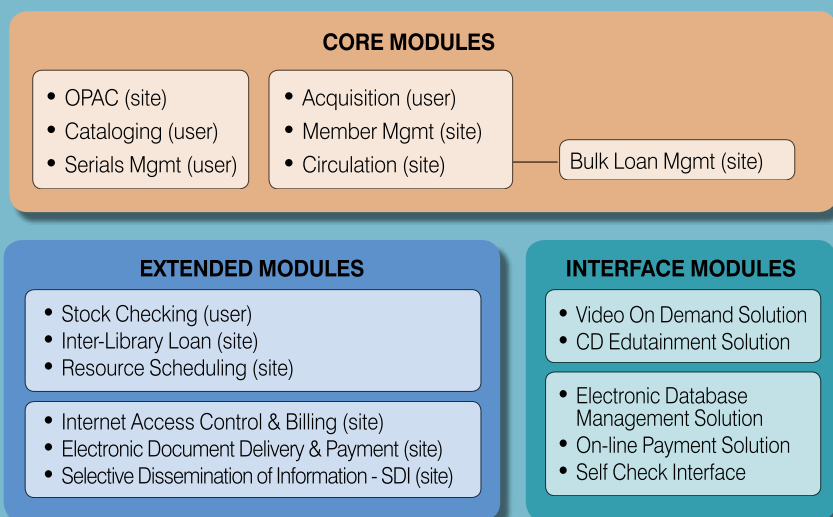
CORE MODULES

• OPAC (site)
• Cataloging (user)
• Serials Mgmt (user)

• Acquisition (user)
• Member Mgmt (site)
• Circulation (site)

Bulk Loan Mgmt (site)

EXTENDED MODULES

• Stock Checking (user)
• Inter-Library Loan (site)
• Resource Scheduling (site)

• Internet Access Control & Billing (site)
• Electronic Document Delivery & Payment (site)
• Selective Dissemination of Information - SDI (site)

INTERFACE MODULES

• Video On Demand Solution
• CD Edutainment Solution

• Electronic Database Management Solution
• On-line Payment Solution
• Self Check Interface